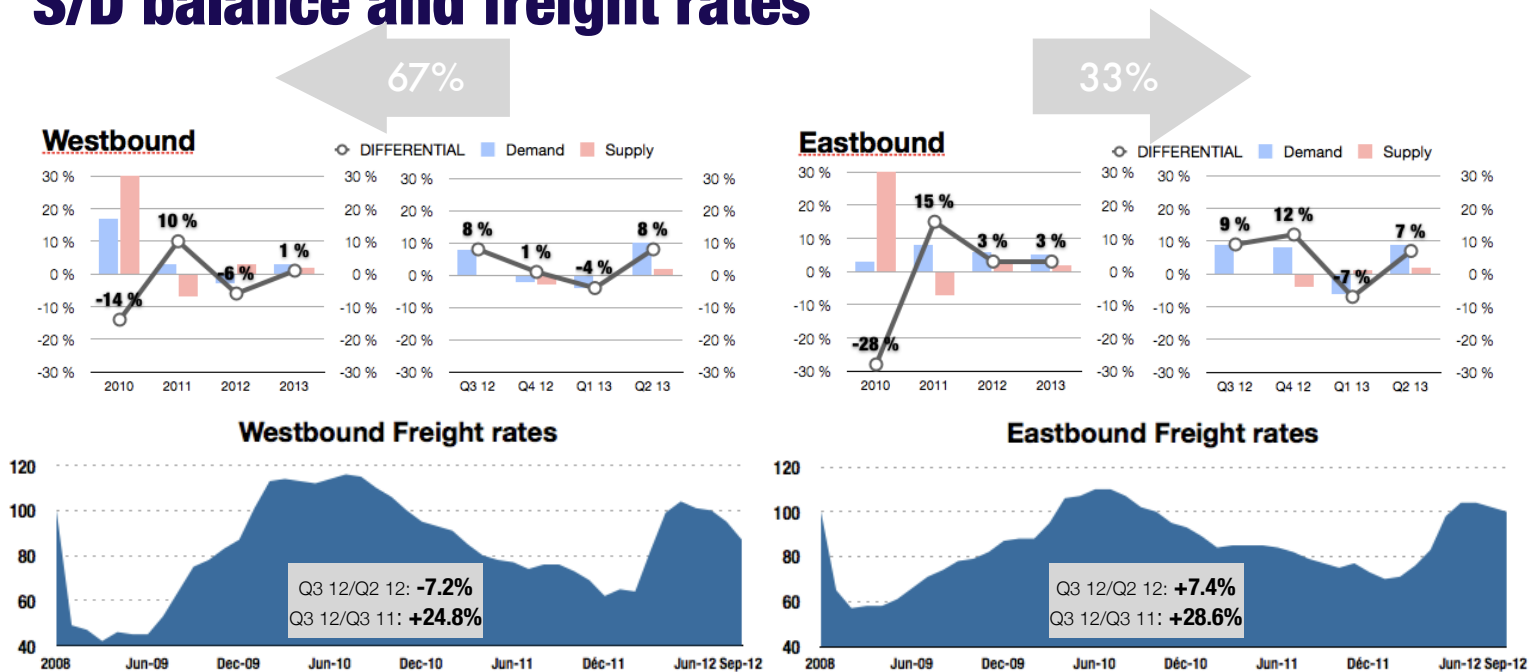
S/D balance and freight rates

67%

33%

Westbound

DIFFERENTIAL Demand Supply

30 %
20 %
10 %
0 %
-10 %
-20 %
-30 %

-14 %
10 %
-6 %
1 %

2010 2011 2012 2013

30 %
20 %
10 %
0 %
-10 %
-20 %
-30 %

8 %
1 %
-4 %
8 %

Q3 12 Q4 12 Q1 13 Q2 13

Eastbound

DIFFERENTIAL Demand Supply

-28 %
15 %
3 %
3 %

2010 2011 2012 2013

9 %
12 %
-7 %
7 %

Q3 12 Q4 12 Q1 13 Q2 13

Westbound Freight rates

120
100
80
60
40

Q3 12/Q2 12: -7.2%
Q3 12/Q3 11: +24.8%

2008 Jun-09 Dec-09 Jun-10 Dec-10 Jun-11 Déc-11 Jun-12 Sep-12

Eastbound Freight rates

120
100
80
60
40

Q3 12/Q2 12: +7.4%
Q3 12/Q3 11: +28.6%

2008 Jun-09 Dec-09 Jun-10 Déc-10 Jun-11 Déc-11 Jun-12 Sep-12